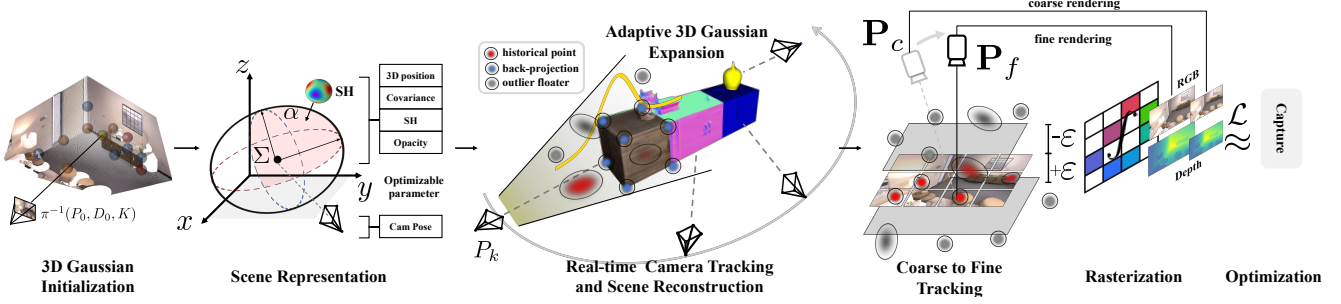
$\pi^{-1}(P_0, D_0, K)$

3D Gaussian Initialization

$z$

$\alpha$

SH

$\Sigma$

$y$

$x$

3D position

Covariance

SH

Opacity

Optimizable parameter

Cam Pose

Scene Representation

historical point

back-projection

outlier floater

Adaptive 3D Gaussian Expansion

$P_k$

Real-time Camera Tracking and Scene Reconstruction

coarse rendering

$\mathbf{P}_c$

$\mathbf{P}_f$

fine rendering

-$\varepsilon$

+$\varepsilon$

Coarse to Fine Tracking

RGB

$\int$

Depth

Rasterization

$\mathcal{L}$

$\approx$

Capture

Optimization